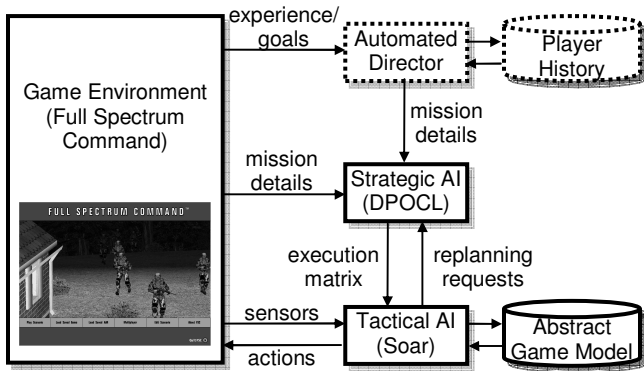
Game Environment (Full Spectrum Command)

FULL SPECTRUM COMMAND

experience/ goals

Automated Director

Player History

mission details

mission details

Strategic AI (DPOCL)

execution matrix

replanning requests

sensors

Tactical AI (Soar)

Abstract Game Model

actions